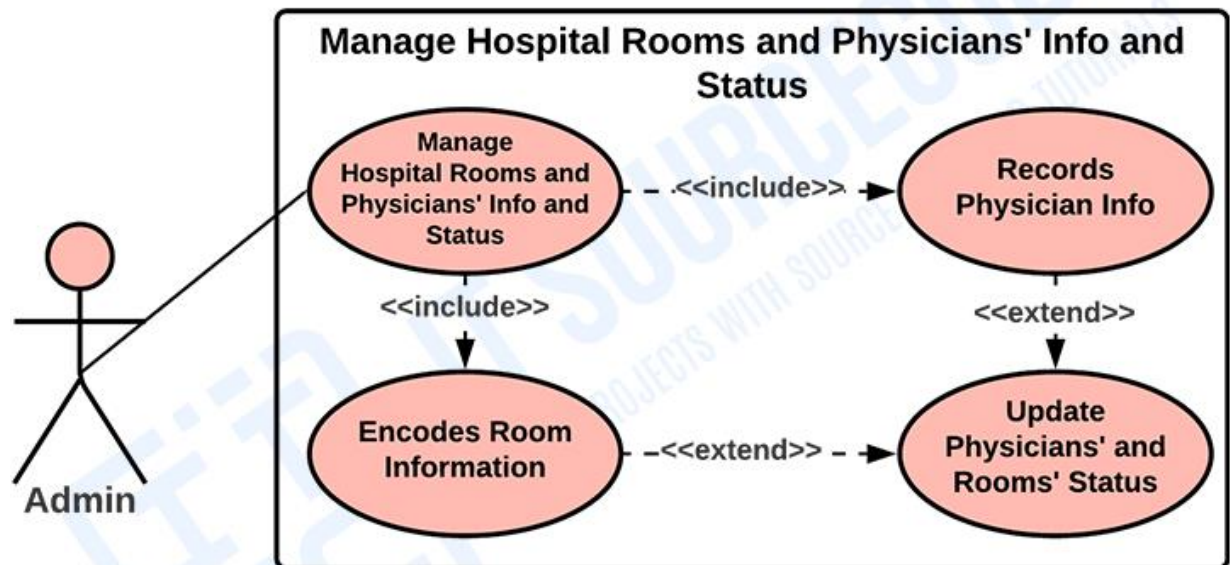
Manage Hospital Rooms and Physicians' Info and Status

Manage Hospital Rooms and Physicians' Info and Status

<<include>>

Records Physician Info

<<include>>

<<extend>>

Encodes Room Information

<<extend>>

Update Physicians' and Rooms' Status

Admin

ITSOURCECODE

PROJECTS WITH SOURCE CODE & TUTORIALS